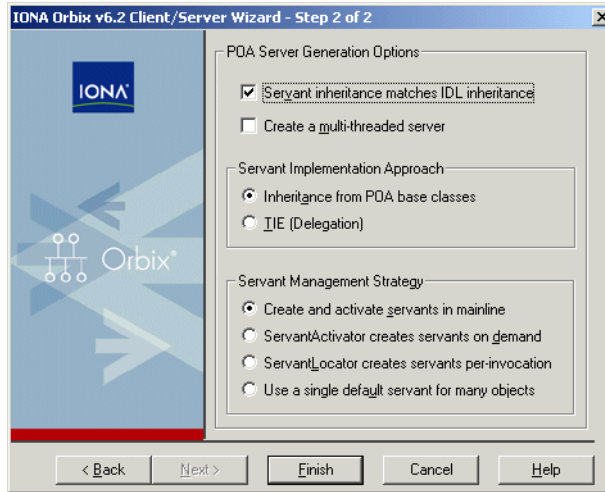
IONA Orbix v6.2 Client/Server Wizard - Step 2 of 2

×

IONA

Orbix

POA Server Generation Options

Servant inheritance matches IDL inheritance

Create a multi-threaded server

Servant Implementation Approach

Inheritance from POA base classes

TIE (Delegation)

Servant Management Strategy

Create and activate servants in mainline

ServantActivator creates servants on demand

ServantLocator creates servants per-invocation

Use a single default servant for many objects

< Back

Next >

Finish

Cancel

Help